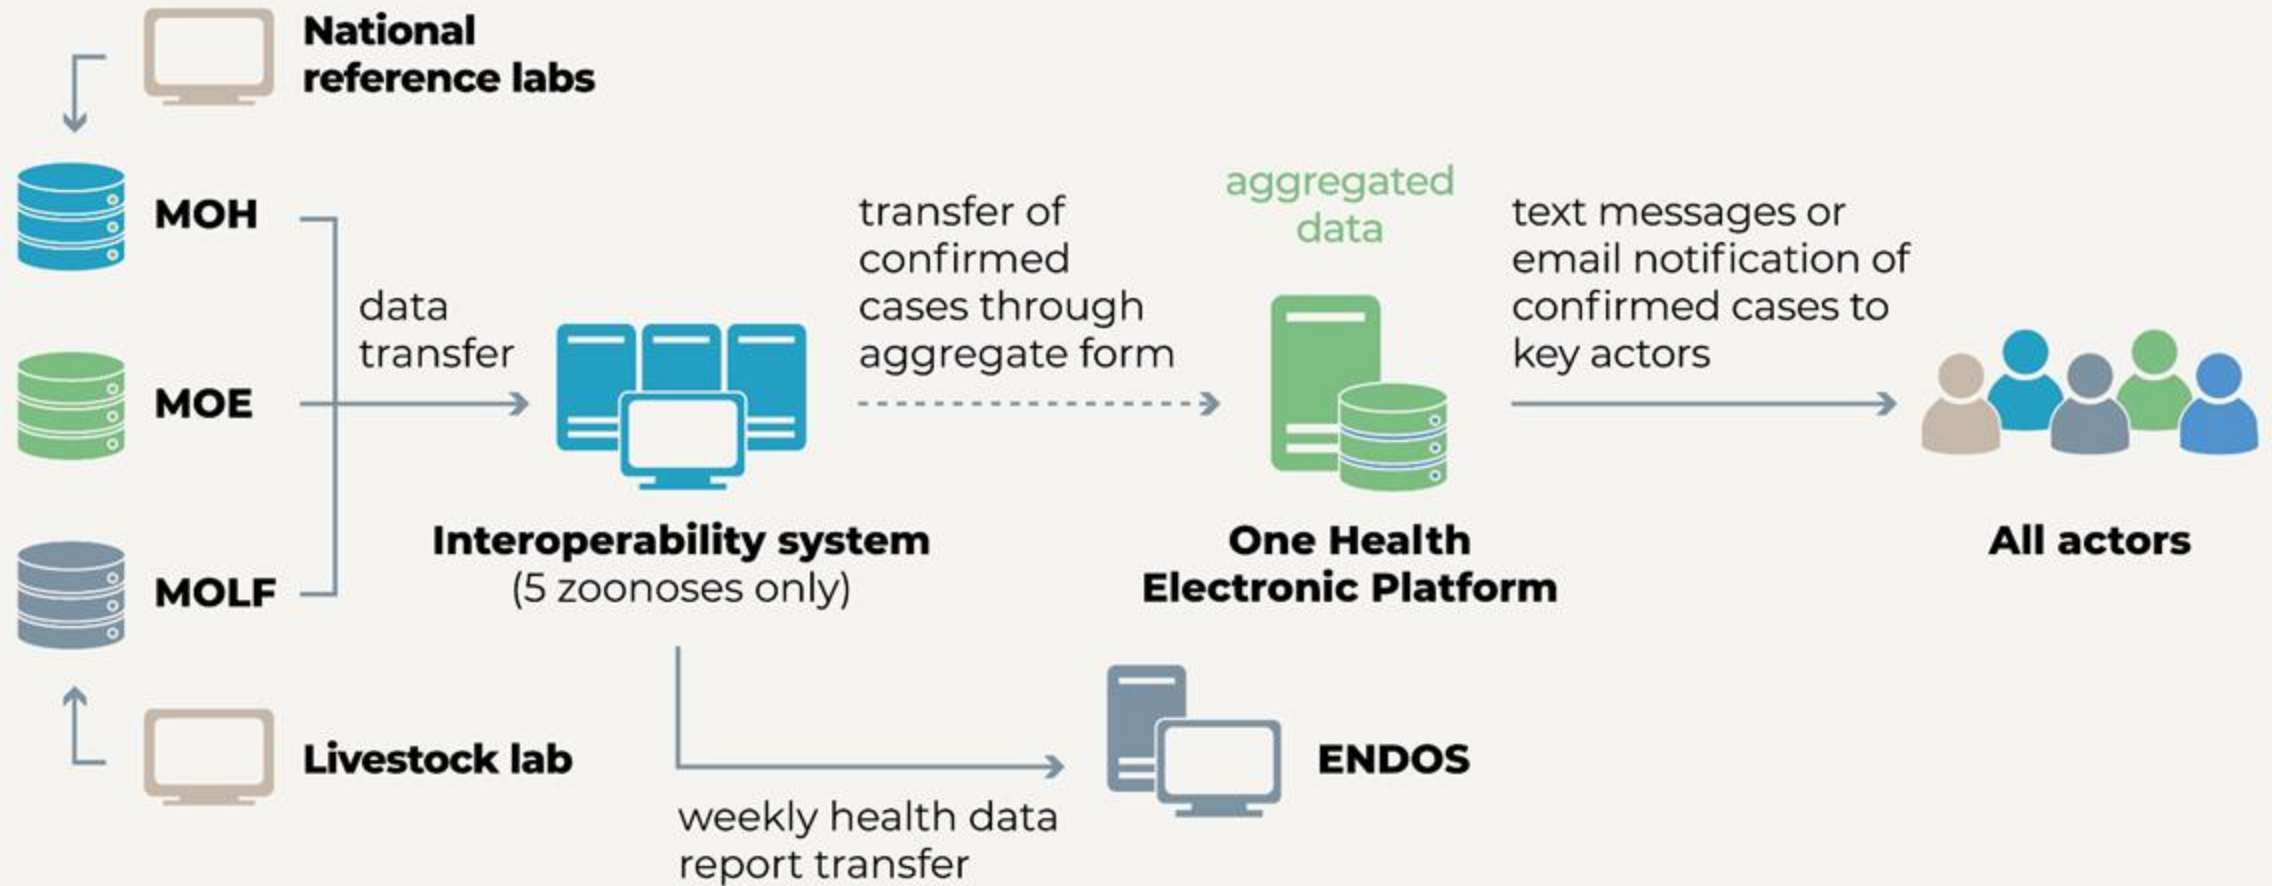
National reference labs

MOH

MOE

MOLF

Livestock lab

data transfer

Interoperability system
(5 zoonoses only)

transfer of confirmed cases through aggregate form

aggregated data

One Health Electronic Platform

text messages or email notification of confirmed cases to key actors

All actors

weekly health data report transfer

ENDOS